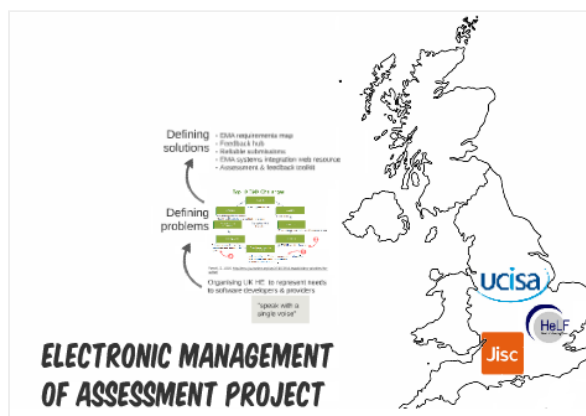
Defining solutions

- EMA requirements map
- Feedback hub
- Reliable submissions
- EMA systems integration web resource
- Assessment & feedback toolkit

Defining problems

Top 5 EMA Challenges

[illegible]

Organising UK HE to represent needs to software developers & providers

"speak with a single voice"

ucisa

HeLF

Jisc

ELECTRONIC MANAGEMENT OF ASSESSMENT PROJECT